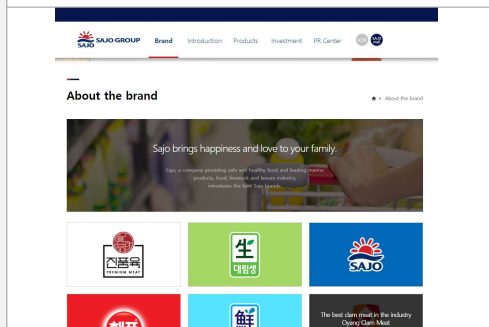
SAJO SAJO GROUP Brand Introduction Products Investment PR Center

About the brand

> About the brand

Sajo brings happiness and love to your family.

Sajo, a company providing safe and healthy food and leading marine products, food, livestock and leisure industry, introduces the best Sajo brands.

진품육 PREMIUM MEAT

생 대림생

SAJO

鮮

The best clam meat in the industry
Oyang Clam Meat